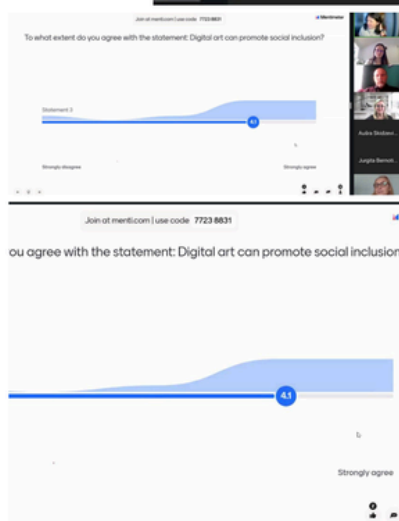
Join at menti.com | use code 7723 8831

Mentimeter

To what extent do you agree with the statement: Digital art can promote social inclusion?

Statement 3

4.1

Strongly disagree

Strongly agree

Audra Skidzev...

Jurgita Bernot...

Join at menti.com | use code 7723 8831

ou agree with the statement: Digital art can promote social inclusion

4.1

Strongly agree